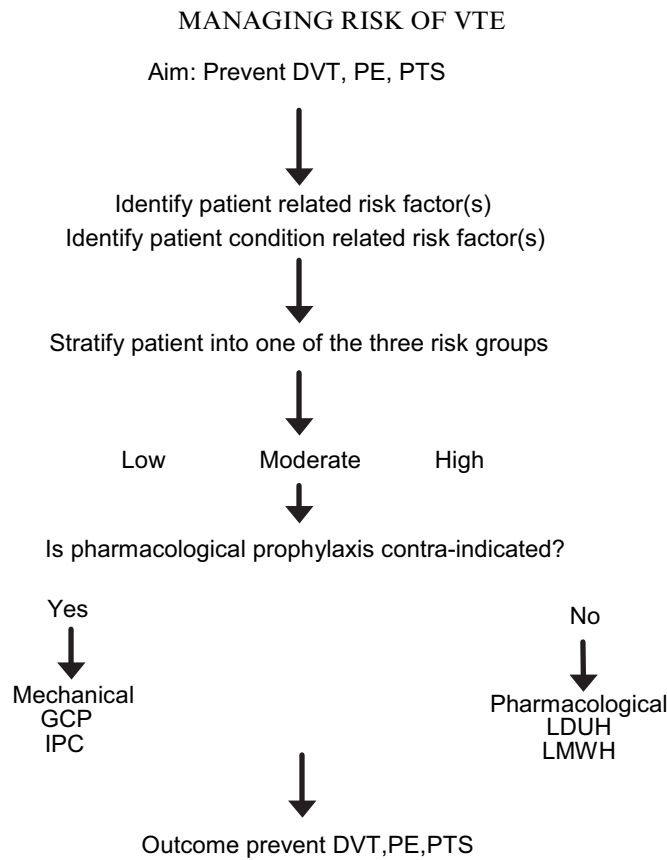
MANAGING RISK OF VTE

Aim: Prevent DVT, PE, PTS

Identify patient related risk factor(s)
Identify patient condition related risk factor(s)

Stratify patient into one of the three risk groups

Low Moderate High

Is pharmacological prophylaxis contra-indicated?

Yes

Mechanical
GCP
IPC

No

Pharmacological
LDUH
LMWH

Outcome prevent DVT,PE,PTS